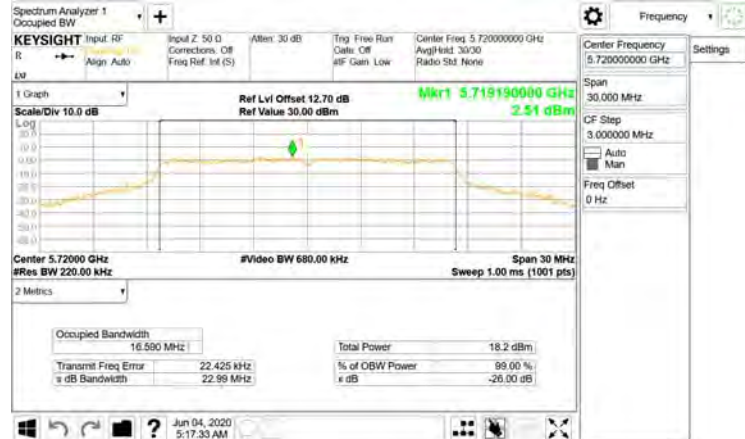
Spectrum Analyzer 1
Occupied BW

KEYSIGHT Input: RF
Align: Auto

Input Z: 50 Ω
Corrections: Off
Freq Ref: Int (S)

Atten: 30 dB

Trig: Free Run
Gate: Off
#IF Gain: Low

Center Freq: 5.720000000 GHz
Avg|Hold: 30/30
Radio Std: None

Frequency

Center Frequency
5.720000000 GHz

Settings

Span
30.000 MHz

CF Step
3.000000 MHz

Auto
Man

Freq Offset
0 Hz

1 Graph

Scale/Div 10.0 dB

Ref Lvl Offset 12.70 dB
Ref Value 30.00 dBm

Mkr1 5.719190000 GHz
2.51 dBm

Log

Center 5.72000 GHz
#Res BW 220.00 kHz

#Video BW 680.00 kHz

Span 30 MHz
Sweep 1.00 ms (1001 pts)

2 Metrics

| Occupied Bandwidth | |
|---|---|
| 16.590 MHz | |

| Total Power | 18.2 dBm |
|---|---|

| Transmit Freq Error | 22.425 kHz |
|---|---|
| x dB Bandwidth | 22.99 MHz |

| % of OBW Power | 99.00 % |
|---|---|
| x dB | -26.00 dB |

Jun 04, 2020
5:17:33 AM